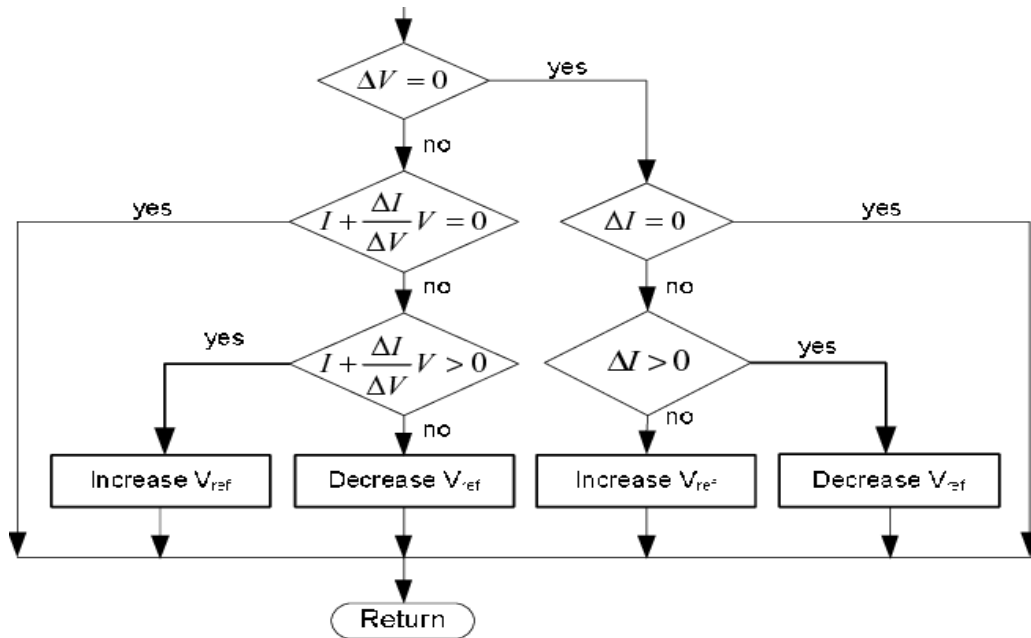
$\Delta V = 0$

yes

no

yes

$I + \frac{\Delta I}{\Delta V} V = 0$

$\Delta I = 0$

yes

no

no

yes

$I + \frac{\Delta I}{\Delta V} V > 0$

$\Delta I > 0$

yes

no

no

Increase $V_{ref}$

Decrease $V_{ref}$

Increase $V_{ref}$

Decrease $V_{ref}$

Return